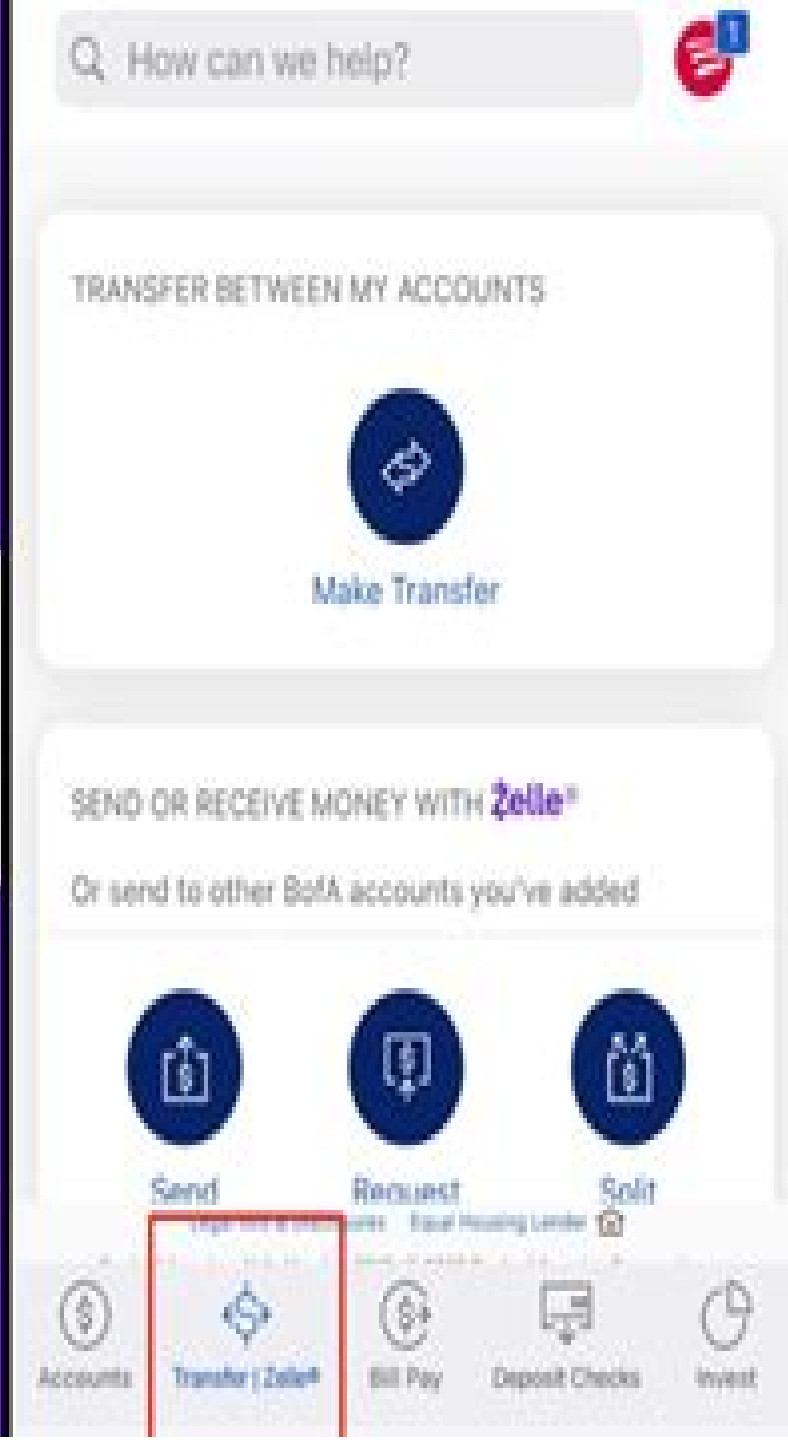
How can we help?

1

TRANSFER BETWEEN MY ACCOUNTS

Make Transfer

SEND OR RECEIVE MONEY WITH Zelle®

Or send to other BofA accounts you've added

Send

Request

Split

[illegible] Equal Housing Lender

Accounts

Transfer | Zelle®

Bill Pay

Deposit Checks

Invest